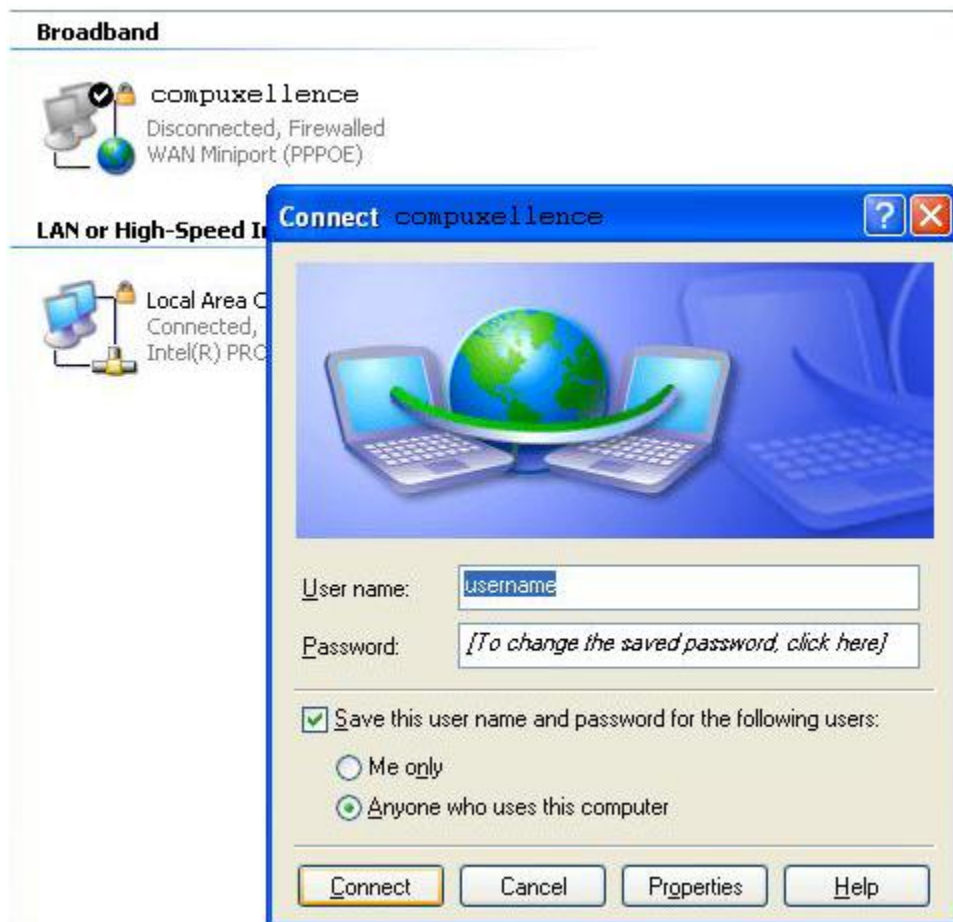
Broadband

compuxellence
Disconnected, Firewalled
WAN Miniport (PPPOE)

LAN or High-Speed I

Local Area C
Connected,
Intel(R) PRO

Connect compuxellence

?

User name: username

Password: [To change the saved password, click here]

Save this user name and password for the following users:

Me only

Anyone who uses this computer

Connect Cancel Properties Help